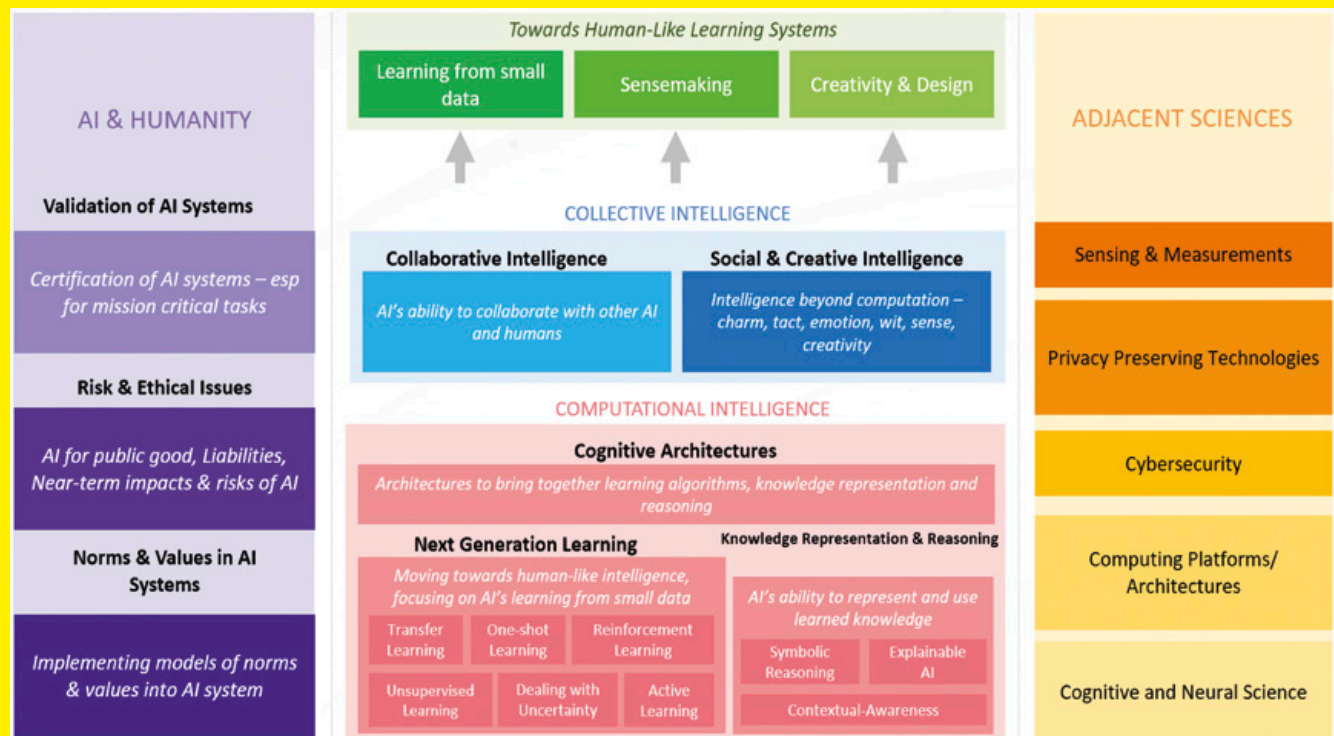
AI & HUMANITY

Validation of AI Systems

Certification of AI systems – esp for mission critical tasks

Risk & Ethical Issues

AI for public good, Liabilities, Near-term impacts & risks of AI

Norms & Values in AI Systems

Implementing models of norms & values into AI system

Towards Human-Like Learning Systems

Learning from small data

Sensemaking

Creativity & Design

COLLECTIVE INTELLIGENCE

Collaborative Intelligence

AI's ability to collaborate with other AI and humans

Social & Creative Intelligence

Intelligence beyond computation – charm, tact, emotion, wit, sense, creativity

COMPUTATIONAL INTELLIGENCE

Cognitive Architectures

Architectures to bring together learning algorithms, knowledge representation and reasoning

Next Generation Learning

Moving towards human-like intelligence, focusing on AI's learning from small data

Transfer Learning

One-shot Learning

Reinforcement Learning

Unsupervised Learning

Dealing with Uncertainty

Active Learning

Knowledge Representation & Reasoning

AI's ability to represent and use learned knowledge

Symbolic Reasoning

Explainable AI

Contextual-Awareness

ADJACENT SCIENCES

Sensing & Measurements

Privacy Preserving Technologies

Cybersecurity

Computing Platforms/ Architectures

Cognitive and Neural Science